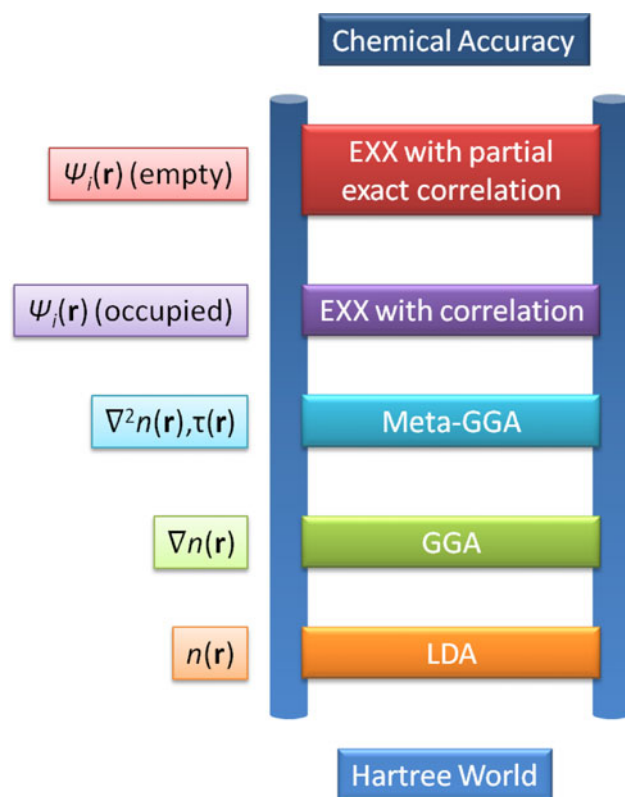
Chemical Accuracy

$\Psi_i(\mathbf{r})$ (empty)
EXX with partial exact correlation

$\Psi_i(\mathbf{r})$ (occupied)
EXX with correlation

$\nabla^2 n(\mathbf{r}), \tau(\mathbf{r})$
Meta-GGA

$\nabla n(\mathbf{r})$
GGA

$n(\mathbf{r})$
LDA

Hartree World